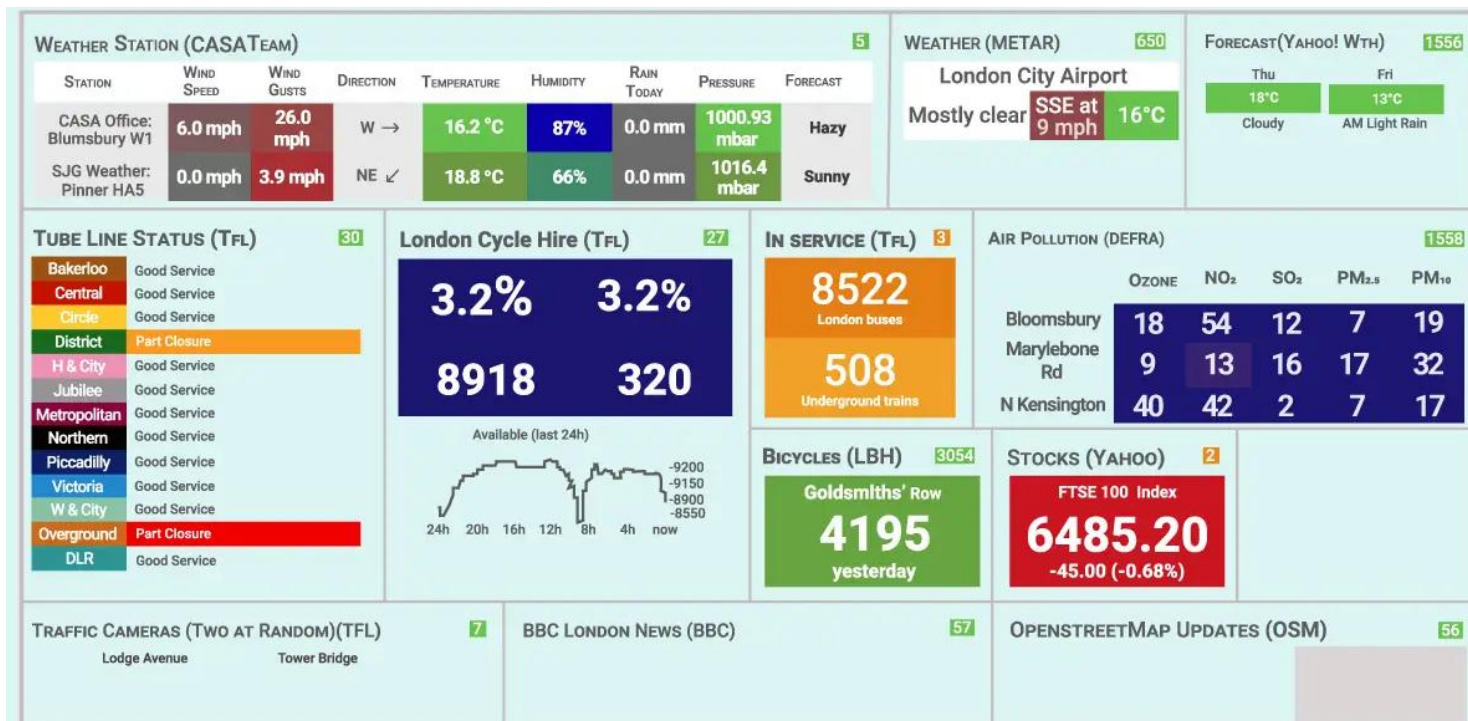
WEATHER STATION (CASATEAM) 5

| STATION | WIND SPEED | WIND GUSTS | DIRECTION | TEMPERATURE | HUMIDITY | RAIN TODAY | PRESSURE | FORECAST |
|---|---|---|---|---|---|---|---|---|
| CASA Office: Blumsbury W1 | 6.0 mph | 26.0 mph | W → | 16.2 °C | 87% | 0.0 mm | 1000.93 mbar | Hazy |
| SJG Weather: Pinner HA5 | 0.0 mph | 3.9 mph | NE ↙ | 18.8 °C | 66% | 0.0 mm | 1016.4 mbar | Sunny |

WEATHER (METAR) 650
London City Airport
Mostly clear SSE at 9 mph 16°C

FORECAST(YAHOO! WTH) 1556
Thu 18°C Cloudy
Fri 13°C AM Light Rain

TUBE LINE STATUS (TFL) 30
Bakerloo Good Service
Central Good Service
Circle Good Service
District Part Closure
H & City Good Service
Jubilee Good Service
Metropolitan Good Service
Northern Good Service
Piccadilly Good Service
Victoria Good Service
W & City Good Service
Overground Part Closure
DLR Good Service

London Cycle Hire (TFL) 27
3.2% 3.2%
8918 320
Available (last 24h)
-9200
-9150
-8900
-8550
24h 20h 16h 12h 8h 4h now

IN SERVICE (TFL) 3
8522
London buses
508
Underground trains

AIR POLLUTION (DEFRA) 1558

| | OZONE | $NO_2$ | $SO_2$ | $PM_{2.5}$ | $PM_{10}$ |
|---|---|---|---|---|---|
| Bloomsbury | 18 | 54 | 12 | 7 | 19 |
| Marylebone Rd | 9 | 13 | 16 | 17 | 32 |
| N Kensington | 40 | 42 | 2 | 7 | 17 |

BICYCLES (LBH) 3054
Goldsmiths' Row
4195
yesterday

STOCKS (YAHOO) 2
FTSE 100 Index
6485.20
-45.00 (-0.68%)

TRAFFIC CAMERAS (TWO AT RANDOM)(TFL) 7
Lodge Avenue Tower Bridge

BBC LONDON NEWS (BBC) 57

OPENSTREETMAP UPDATES (OSM) 56